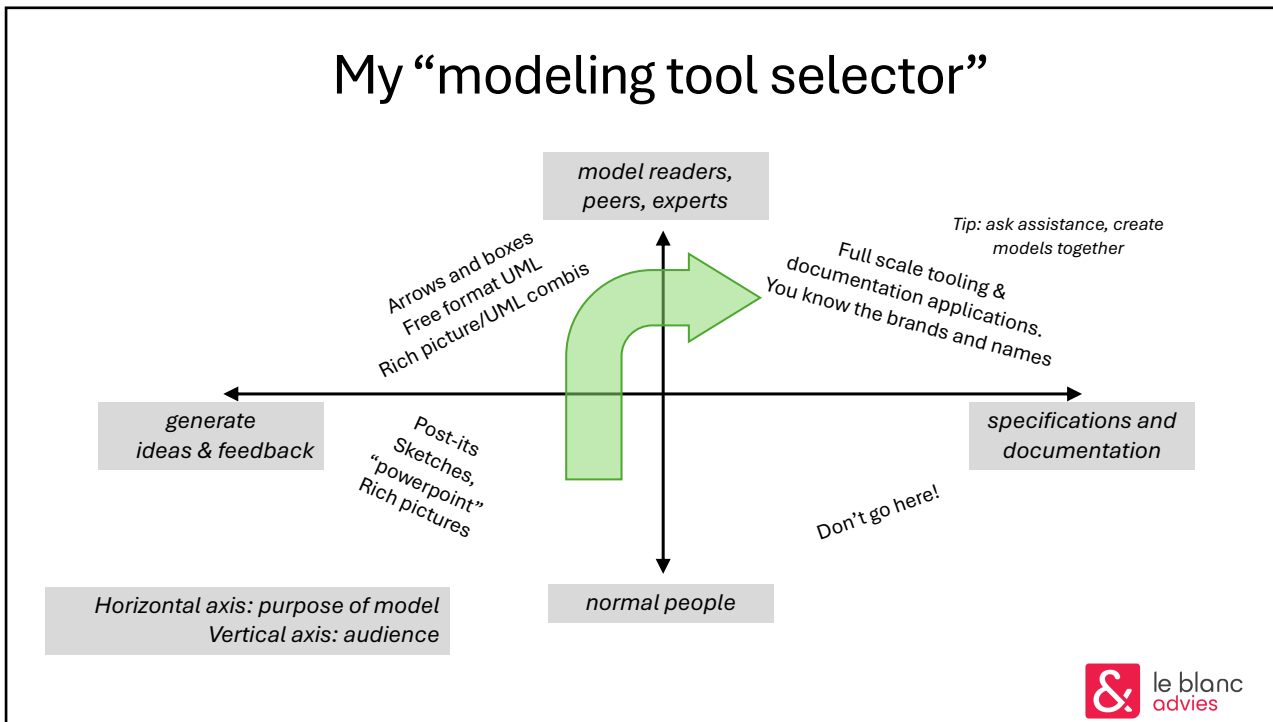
My “modeling tool selector”

model readers, peers, experts

Tip: ask assistance, create models together

Arrows and boxes
Free format UML
Rich picture/UML combis

Full scale tooling & documentation applications.
You know the brands and names

generate ideas & feedback

specifications and documentation

Post-its
Sketches,
“powerpoint”
Rich pictures

Don’t go here!

Horizontal axis: purpose of model
Vertical axis: audience

normal people

& le blanc advies